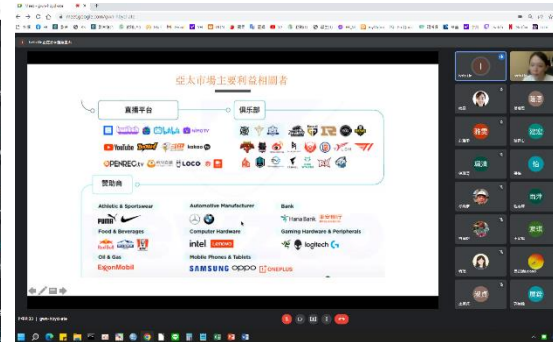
亞太市場主要利益相關者

直播平台

俱樂部

YouTube

kakao

OPENREC.tv

LOCO

贊助商

Athletic & Sportswear

PUMA

Food & Beverages

Oil & Gas

ExxonMobil

Automotive Manufacturer

Computer Hardware

intel

Lenovo

Mobile Phones & Tablets

SAMSUNG

OPPO

ONEPLUS

Bank

Hana Bank

Gaming Hardware & Peripherals

logitech